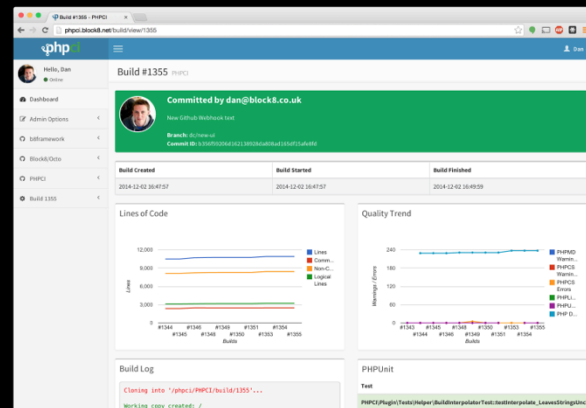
Build #1355 - PHPCI

phpci.block8.net/build/view/1355

Dan

phpci

Hello, Dan
Online

Dashboard

Admin Options

b8framework

Block8/Octo

PHPCI

Build 1355

Build #1355 PHPCI

Committed by dan@block8.co.uk

New Github Webhook test

Branch: dc/new-ui
Commit ID: b356f920064162138928da608ad1654f15afe8fd

| Build Created | Build Started | Build Finished |
|---|---|---|
| 2014-12-02 16:47:57 | 2014-12-02 16:47:57 | 2014-12-02 16:49:59 |

Lines of Code

12,000
9,000
6,000
3,000
0

Lines

#1344 #1346 #1349 #1351 #1354
#1345 #1348 #1350 #1353 #1355
Builds

Lines
Comm...
Non-C...
Logical Lines

Quality Trend

240
180
120
60
0

Warnings / Errors

#1344 #1346 #1349 #1351 #1354
#1345 #1348 #1350 #1353 #1355
Builds

PHPMD Warnin...
PHPCS Warnin...
PHPCS Errors
PHPLI...
PHPU...
PHP D...

Build Log

Cloning into '/phpci/PHPCI/PHPCI/build/1355'...

Working copy created: /

PHPUnit

Test

PHPCI\Plugin\Tests\Helper\BuildInterpolatorTest::testInterpolate_LeavesStringsUnc